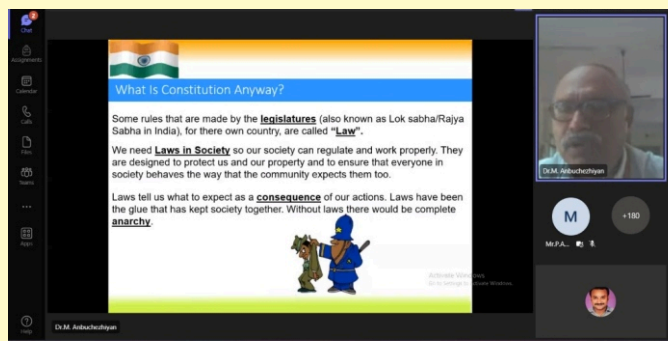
2
Chat
Assignments
Calendar
Calls
Files
Teams
...
Apps
Help

What Is Constitution Anyway?

Some rules that are made by the legislatures (also known as Lok sabha/Rajya Sabha in India), for there own country, are called "Law".

We need Laws in Society so our society can regulate and work properly. They are designed to protect us and our property and to ensure that everyone in society behaves the way that the community expects them too.

Laws tell us what to expect as a consequence of our actions. Laws have been the glue that has kept society together. Without laws there would be complete anarchy.

Activate Windows
Go to Settings to activate Windows.

Dr.M. Anbuchezhiyan

Dr.M. Anbuchezhiyan

M
+180
Mr.P.A...